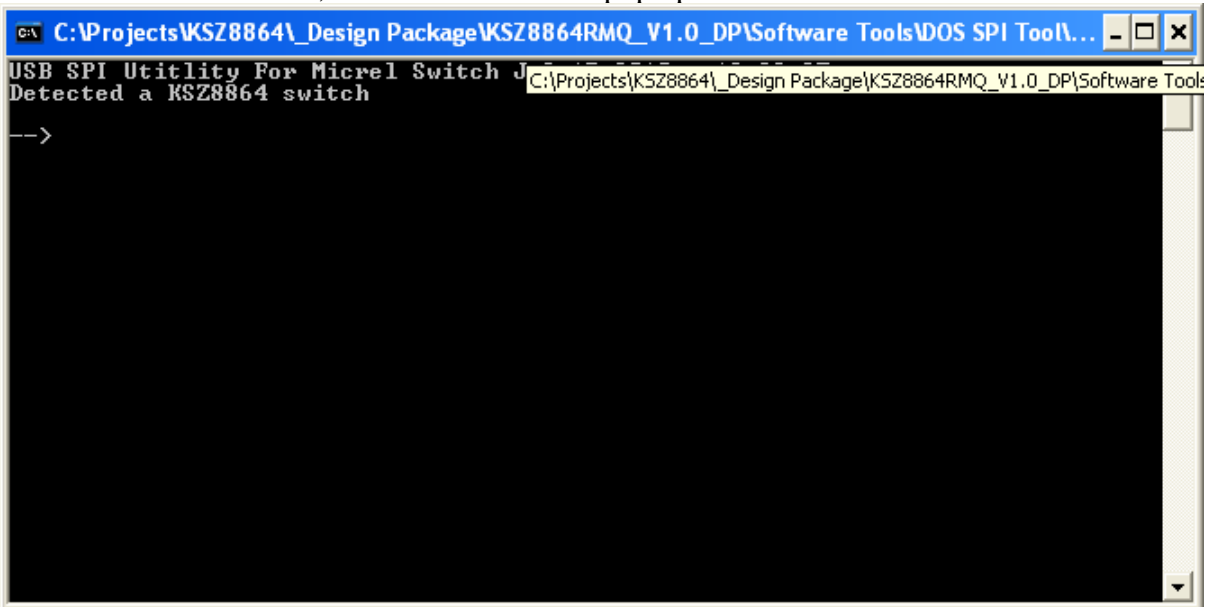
C:\Projects\KSZ8864\_Design Package\KSZ8864RMQ_V1.0_DP\Software Tools\DOS SPI Tool\...

USB SPI Utitlity For Micrel Switch J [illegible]
Detected a KSZ8864 switch

-->

C:\Projects\KSZ8864\_Design Package\KSZ8864RMQ_V1.0_DP\Software Tools